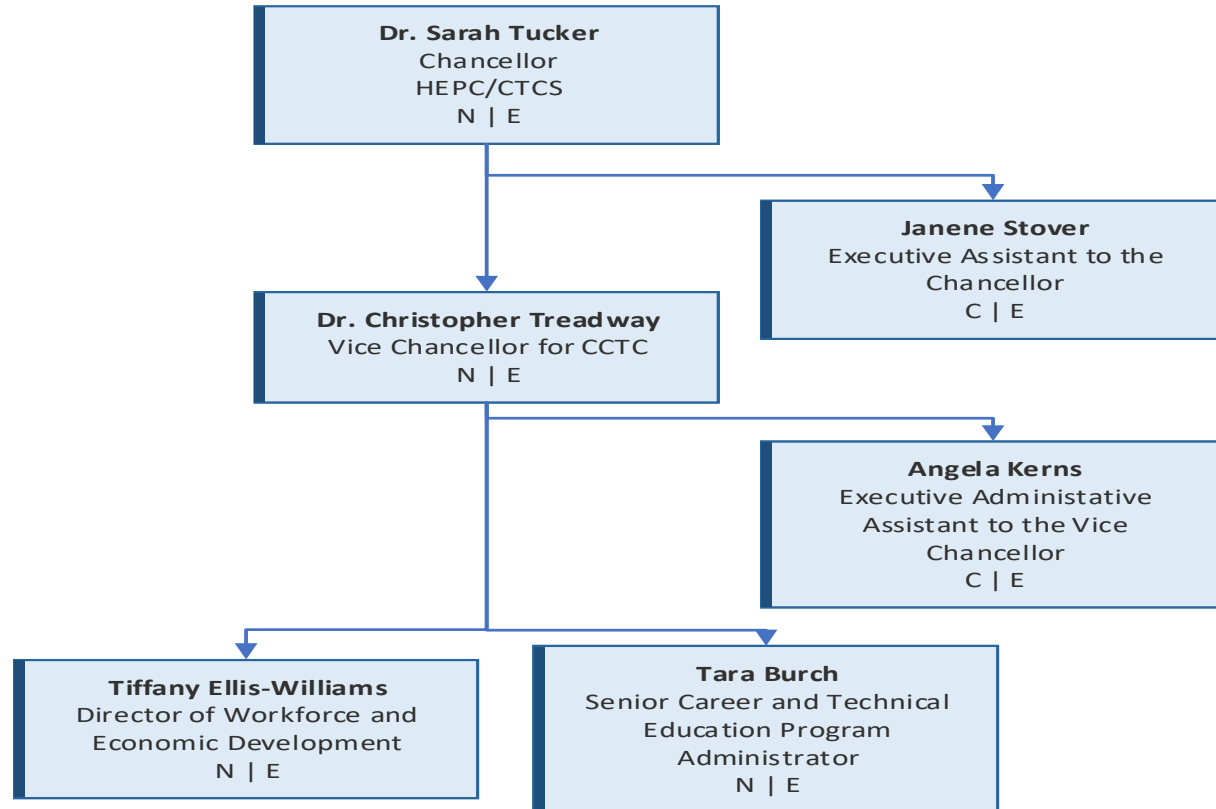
**Dr. Sarah Tucker**
Chancellor
HEPC/CTCS
N | E

**Janene Stover**
Executive Assistant to the Chancellor
C | E

**Dr. Christopher Treadway**
Vice Chancellor for CCTC
N | E

**Angela Kerns**
Executive Administative Assistant to the Vice Chancellor
C | E

**Tiffany Ellis-Williams**
Director of Workforce and Economic Development
N | E

**Tara Burch**
Senior Career and Technical Education Program Administrator
N | E